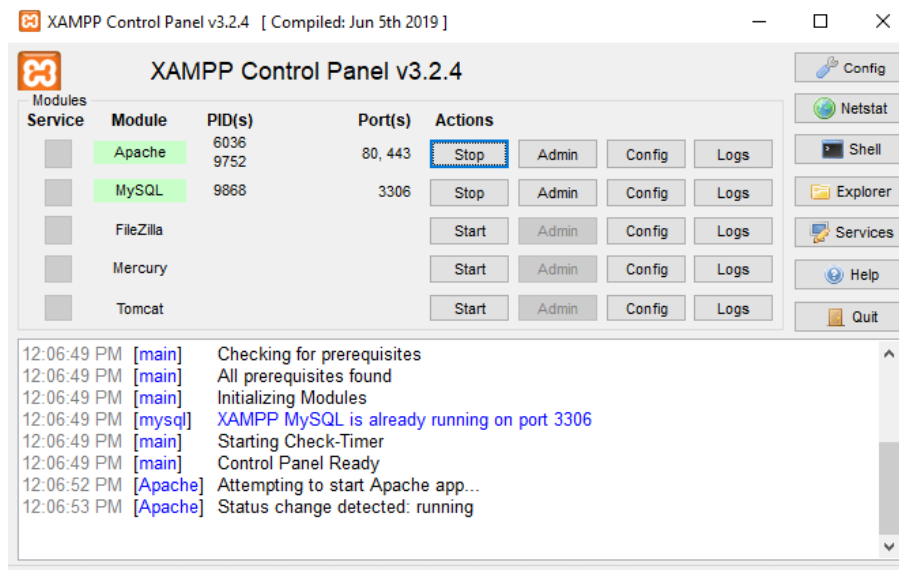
XAMPP Control Panel v3.2.4 [ Compiled: Jun 5th 2019 ]

XAMPP Control Panel v3.2.4

Modules

| Service | Module | PID(s) | Port(s) | Actions | | | |
|---|---|---|---|---|---|---|---|
| | Apache | 6036 9752 | 80, 443 | Stop | Admin | Config | Logs |
| | MySQL | 9868 | 3306 | Stop | Admin | Config | Logs |
| | FileZilla | | | Start | Admin | Config | Logs |
| | Mercury | | | Start | Admin | Config | Logs |
| | Tomcat | | | Start | Admin | Config | Logs |

Config
Netstat
Shell
Explorer
Services
Help
Quit

12:06:49 PM [main] Checking for prerequisites
12:06:49 PM [main] All prerequisites found
12:06:49 PM [main] Initializing Modules
12:06:49 PM [mysql] XAMPP MySQL is already running on port 3306
12:06:49 PM [main] Starting Check-Timer
12:06:49 PM [main] Control Panel Ready
12:06:52 PM [Apache] Attempting to start Apache app...
12:06:53 PM [Apache] Status change detected: running